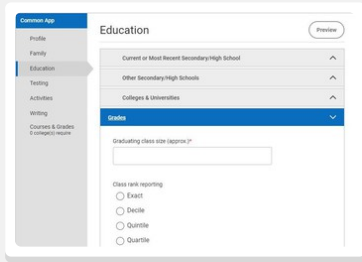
Common App

Profile

Family

Education

Testing

Activities

Writing

Courses & Grades
0 college(s) require

Education

Preview

Current or Most Recent Secondary/High School

Other Secondary/High Schools

Colleges & Universities

Grades

Graduating class size (approx.)*

Class rank reporting

Exact

Decile

Quintile

Quartile